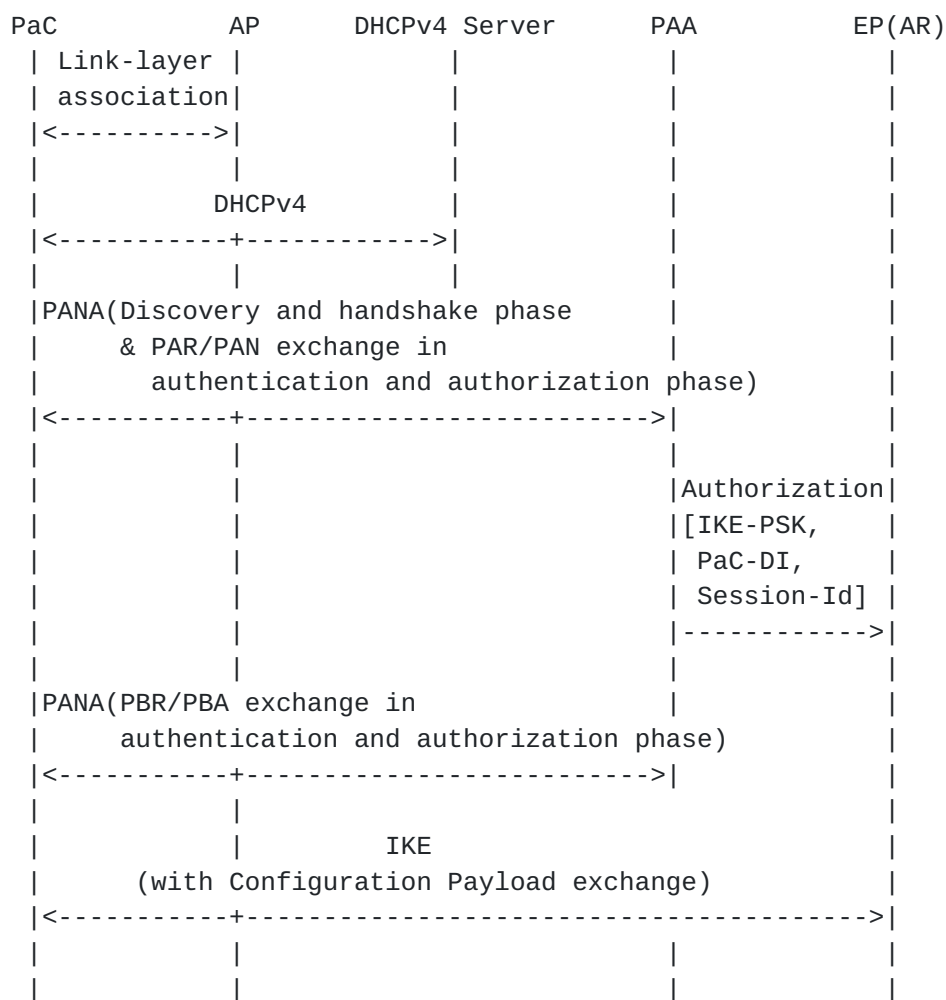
PaC AP DHCPv4 Server PAA EP(AR)

Link-layer association

DHCPv4

PANA(Discovery and handshake phase & PAR/PAN exchange in authentication and authorization phase)

Authorization [IKE-PSK, PaC-DI, Session-Id]

PANA(PBR/PBA exchange in authentication and authorization phase)

IKE (with Configuration Payload exchange)